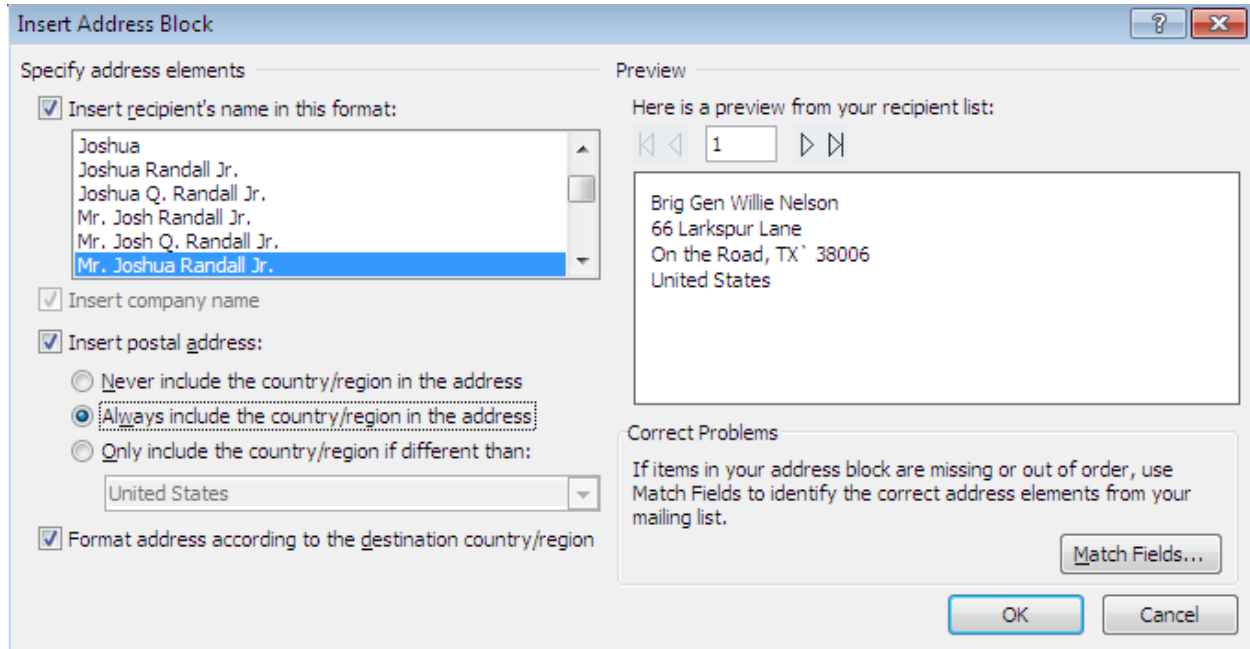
Insert Address Block

?

Specify address elements

Insert recipient's name in this format:

Joshua
Joshua Randall Jr.
Joshua Q. Randall Jr.
Mr. Josh Randall Jr.
Mr. Josh Q. Randall Jr.
Mr. Joshua Randall Jr.

Insert company name

Insert postal address:

Never include the country/region in the address

Always include the country/region in the address

Only include the country/region if different than:

United States

Format address according to the destination country/region

Preview

Here is a preview from your recipient list:

1

Brig Gen Willie Nelson
66 Larkspur Lane
On the Road, TX` 38006
United States

Correct Problems

If items in your address block are missing or out of order, use Match Fields to identify the correct address elements from your mailing list.

Match Fields...

OK

Cancel